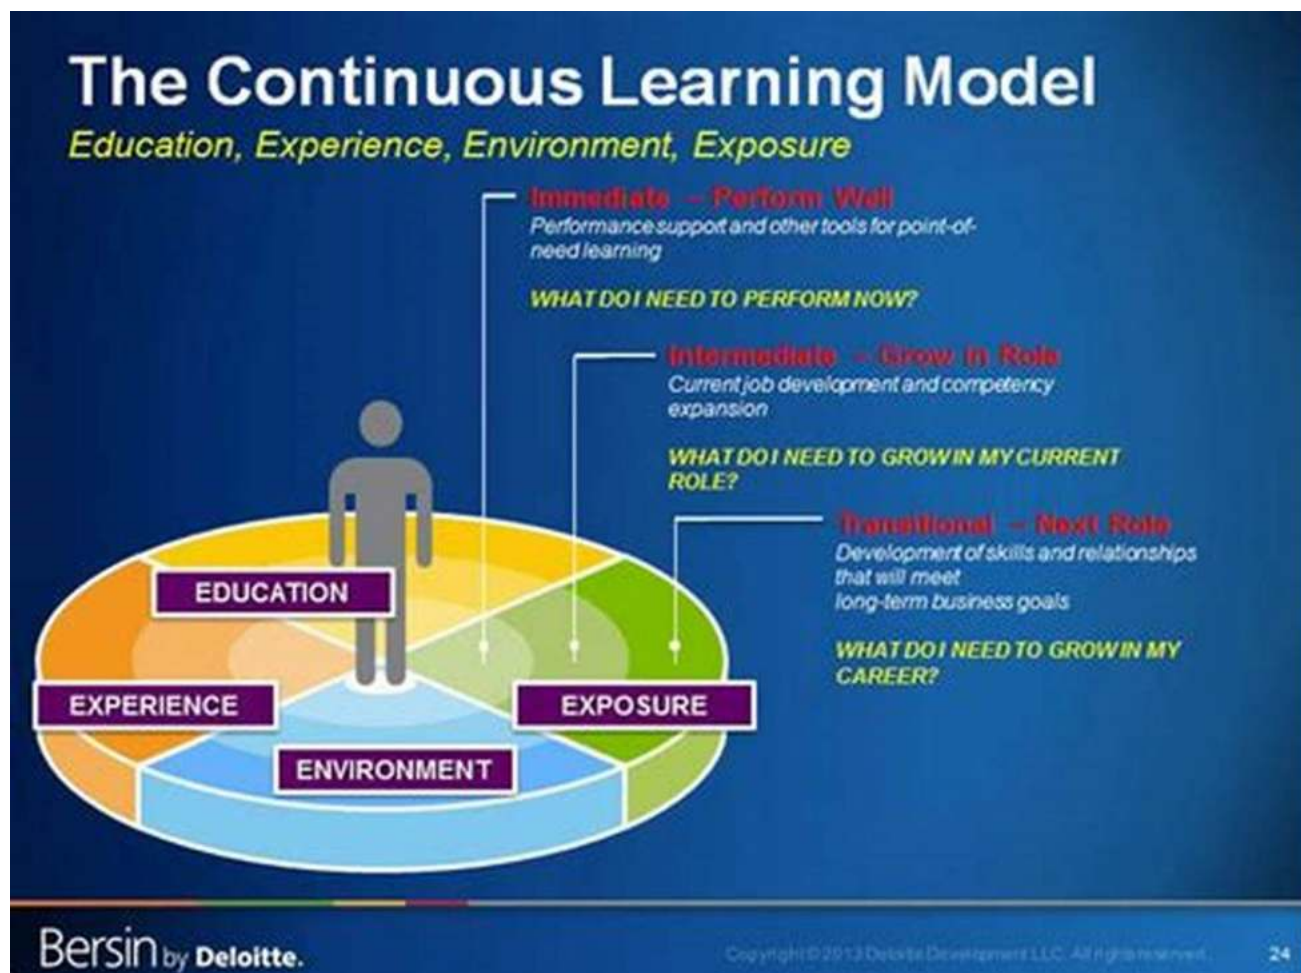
The Continuous Learning Model

Education, Experience, Environment, Exposure

Immediate – Perform Well
Performance support and other tools for point-of-need learning

WHAT DO I NEED TO PERFORM NOW?

Intermediate – Grow in Role
Current job development and competency expansion

WHAT DO I NEED TO GROW IN MY CURRENT ROLE?

Transitional – Next Role
Development of skills and relationships that will meet long-term business goals

WHAT DO I NEED TO GROW IN MY CAREER?

EDUCATION

EXPERIENCE

EXPOSURE

ENVIRONMENT

Bersin by Deloitte.

Copyright © 2013 Deloitte Development LLC. All rights reserved.

24